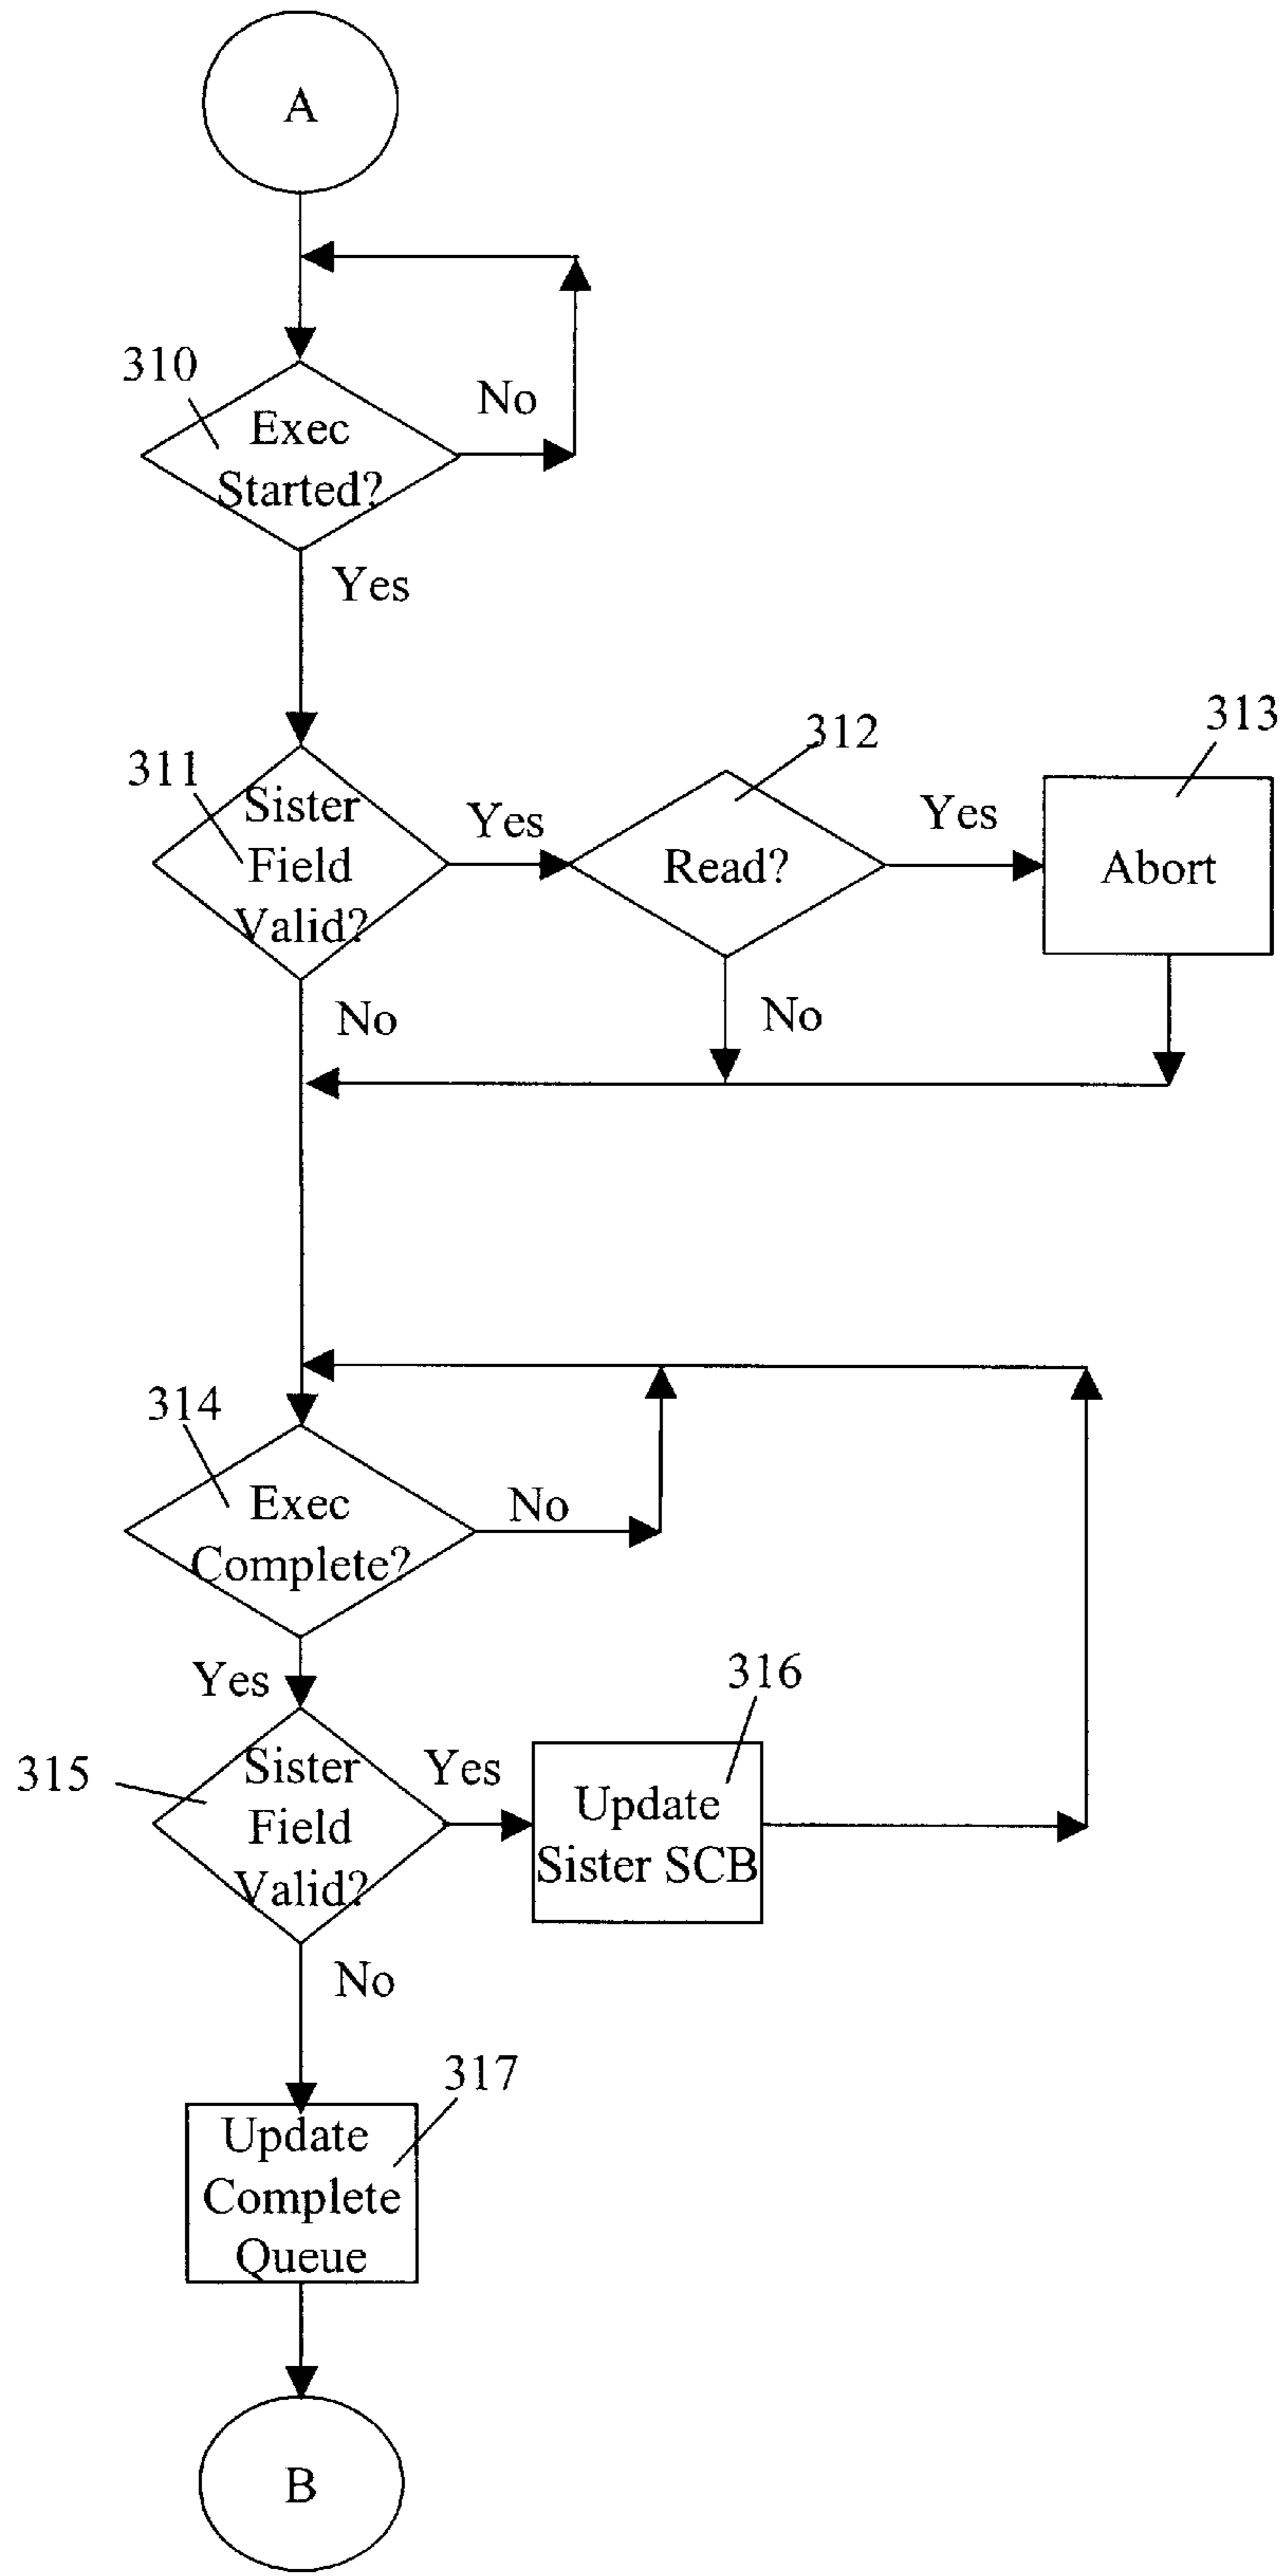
A

310

Exec Started?

No

Yes

311

Sister Field Valid?

Yes

312

Read?

Yes

313

Abort

No

No

314

Exec Complete?

No

Yes

315

Sister Field Valid?

Yes

316

Update Sister SCB

No

317

Update Complete Queue

B